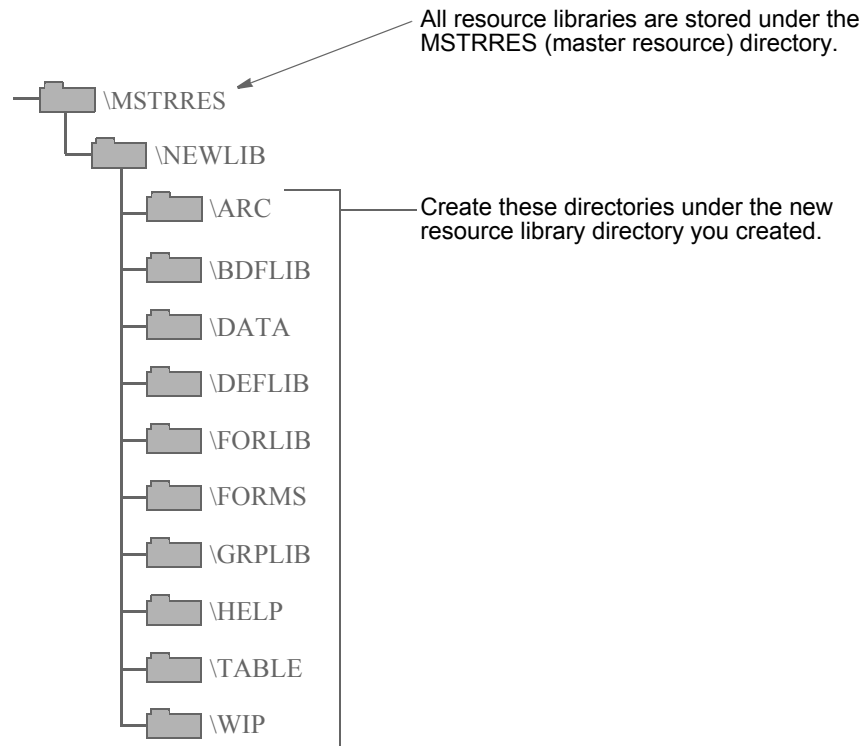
All resource libraries are stored under the MSTRRES (master resource) directory.

\MSTRRES

\NEWLIB

\ARC

Create these directories under the new resource library directory you created.

\BDFLIB

\DATA

\DEFLIB

\FORLIB

\FORMS

\GRPLIB

\HELP

\TABLE

\WIP